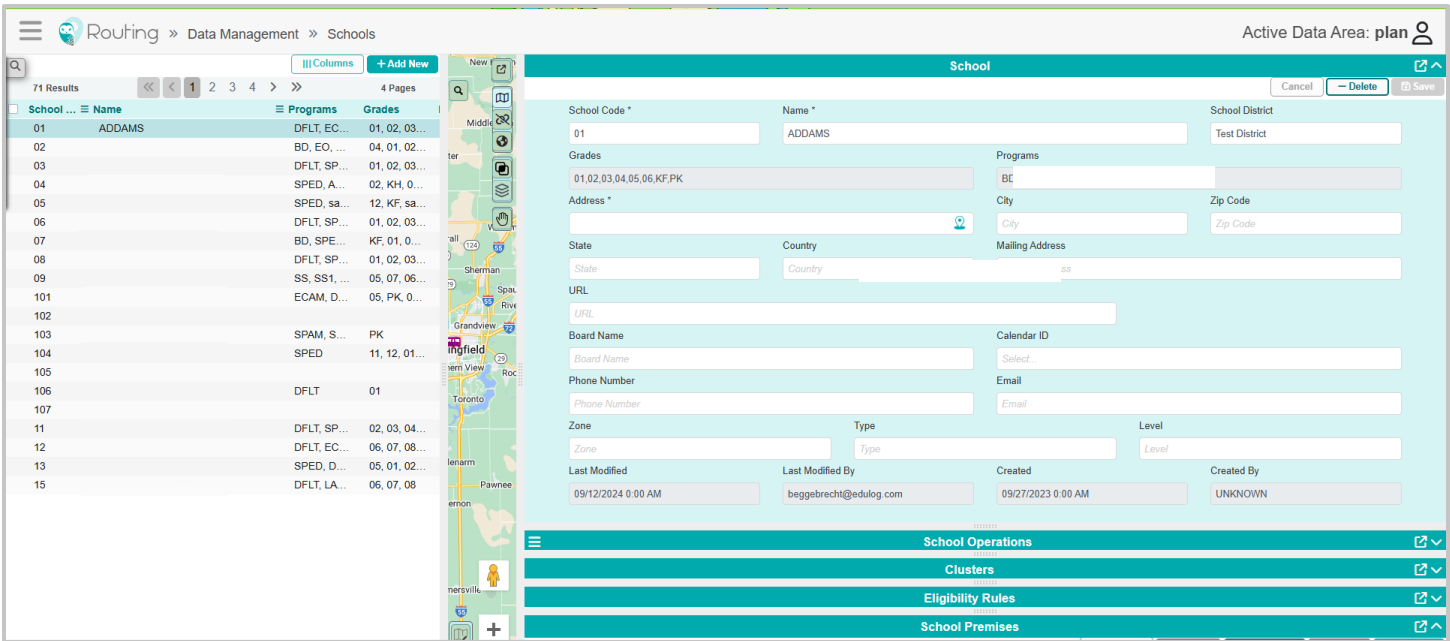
Routing » Data Management » Schools

Active Data Area: plan

Columns
+ Add New

71 Results
1 2 3 4
4 Pages

| School ... | Name | Programs | Grades |
|---|---|---|---|
| 01 | ADDAMS | DFLT, EC... | 01, 02, 03... |
| 02 | | BD, EO, ... | 04, 01, 02... |
| 03 | | DFLT, SP... | 01, 02, 03... |
| 04 | | SPED, A... | 02, KH, 0... |
| 05 | | SPED, sa... | 12, KF, sa... |
| 06 | | DFLT, SP... | 01, 02, 03... |
| 07 | | BD, SPE... | KF, 01, 0... |
| 08 | | DFLT, SP... | 01, 02, 03... |
| 09 | | SS, SS1, ... | 05, 07, 06... |
| 101 | | ECAM, D... | 05, PK, 0... |
| 102 | | | |
| 103 | | SPAM, S... | PK |
| 104 | | SPED | 11, 12, 01... |
| 105 | | | |
| 106 | | DFLT | 01 |
| 107 | | | |
| 11 | | DFLT, SP... | 02, 03, 04... |
| 12 | | DFLT, EC... | 06, 07, 08... |
| 13 | | SPED, D... | 05, 01, 02... |
| 15 | | DFLT, LA... | 06, 07, 08 |

New
Middle
ter
rall
124
Sherman
55
Spau
Rive
Grandview 72
ngfield
29
ern View
Roc
Toronto
lenarm
Pawnee
ernon
nersville
55

School

Cancel
— Delete
Save

School Code *
01
Name *
ADDAMS
School District
Test District
Grades
01,02,03,04,05,06,KF,PK
Programs
BD
Address *
City
City
Zip Code
Zip Code
State
State
Country
Country
Mailing Address
ss
URL
URL
Board Name
Board Name
Calendar ID
Select...
Phone Number
Phone Number
Email
Email
Zone
Zone
Type
Type
Level
Level
Last Modified
09/12/2024 0:00 AM
Last Modified By
beggebrecht@edulog.com
Created
09/27/2023 0:00 AM
Created By
UNKNOWN

School Operations
Clusters
Eligibility Rules
School Premises